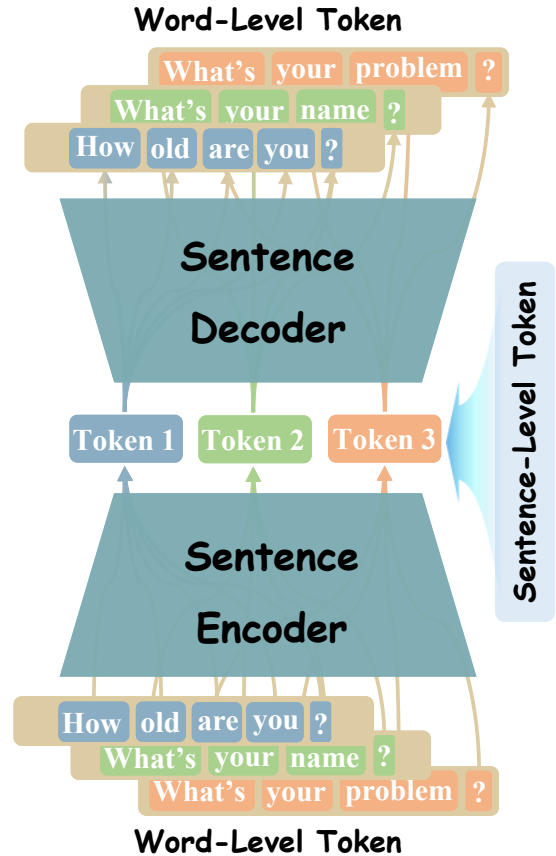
Word-Level Token

What's your problem ?

What's your name ?

How old are you ?

Sentence Decoder

Token 1 Token 2 Token 3

Sentence-Level Token

Sentence Encoder

How old are you ?

What's your name ?

What's your problem ?

Word-Level Token